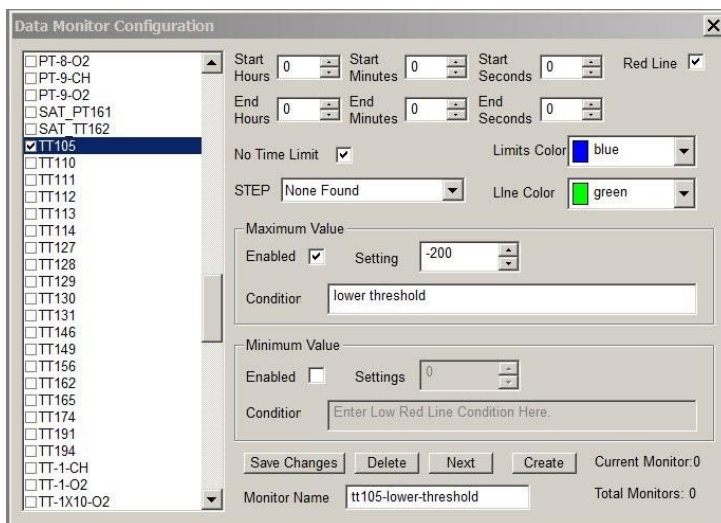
Data Monitor Configuration

X

PT-8-O2
PT-9-CH
PT-9-O2
SAT_PT161
SAT_TT162
TT105
TT110
TT111
TT112
TT113
TT114
TT127
TT128
TT129
TT130
TT131
TT146
TT149
TT156
TT162
TT165
TT174
TT191
TT194
TT-1-CH
TT-1-O2
TT-1X10-O2

Start Hours 0
Start Minutes 0
Start Seconds 0
Red Line

End Hours 0
End Minutes 0
End Seconds 0

No Time Limit
Limits Color blue

STEP None Found
Line Color green

Maximum Value
Enabled
Setting -200
Conditior lower threshold

Minimum Value
Enabled
Settings 0
Conditior Enter Low Red Line Condition Here.

Save Changes
Delete
Next
Create
Current Monitor:0

Monitor Name tt105-lower-threshold
Total Monitors: 0